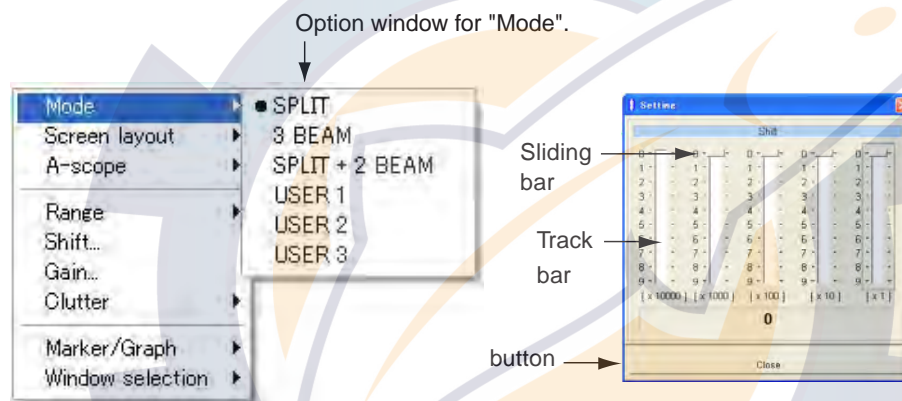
Option window for "Mode".

Mode
Screen layout
A-scope
Range
Shift...
Gain...
Clutter
Marker/Graph
Window selection

● SPLIT
3 BEAM
SPLIT + 2 BEAM
USER 1
USER 2
USER 3

Setting
Shift

Sliding bar

Track bar

button

0 1 2 3 4 5 6 7 8 9
0 1 2 3 4 5 6 7 8 9
0 1 2 3 4 5 6 7 8 9
0 1 2 3 4 5 6 7 8 9
0 1 2 3 4 5 6 7 8 9

[ x 10000 ] [ x 1000 ] [ x 100 ] [ x 10 ] [ x 1 ]

0

Close